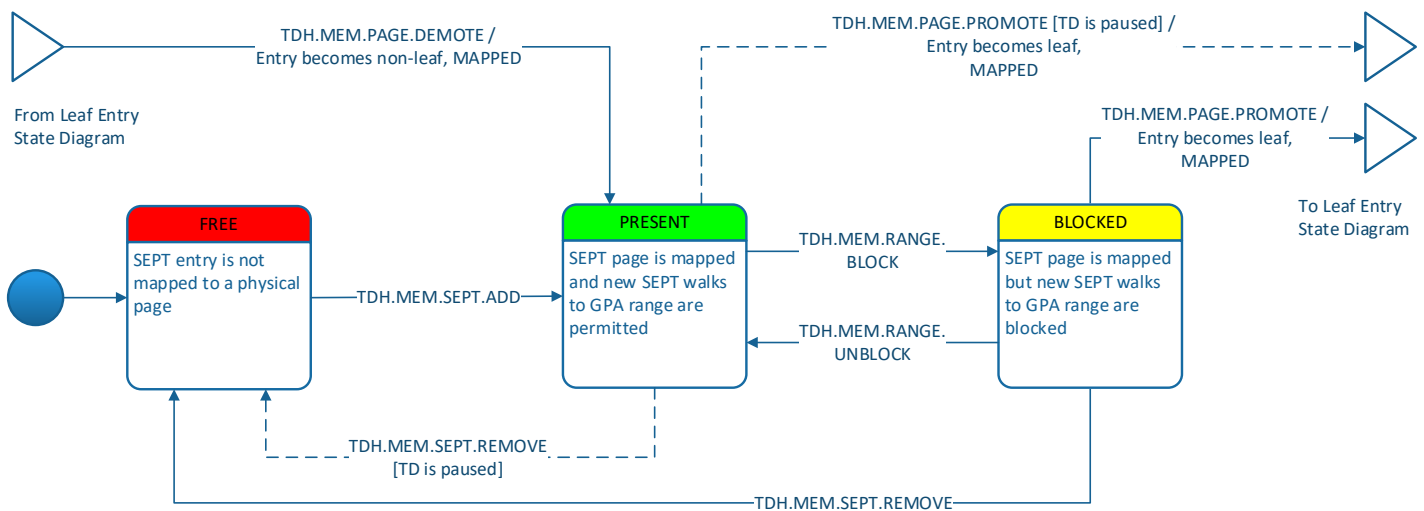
TDH.MEM.PAGE.DEMOTE / Entry becomes non-leaf, MAPPED

TDH.MEM.PAGE.PROMOTE [TD is paused] / Entry becomes leaf, MAPPED

From Leaf Entry State Diagram

TDH.MEM.PAGE.PROMOTE / Entry becomes leaf, MAPPED

To Leaf Entry State Diagram

FREE

SEPT entry is not mapped to a physical page

TDH.MEM.SEPT.ADD

PRESENT

SEPT page is mapped and new SEPT walks to GPA range are permitted

TDH.MEM.RANGE. BLOCK

TDH.MEM.RANGE. UNBLOCK

BLOCKED

SEPT page is mapped but new SEPT walks to GPA range are blocked

TDH.MEM.SEPT.REMOVE [TD is paused]

TDH.MEM.SEPT.REMOVE